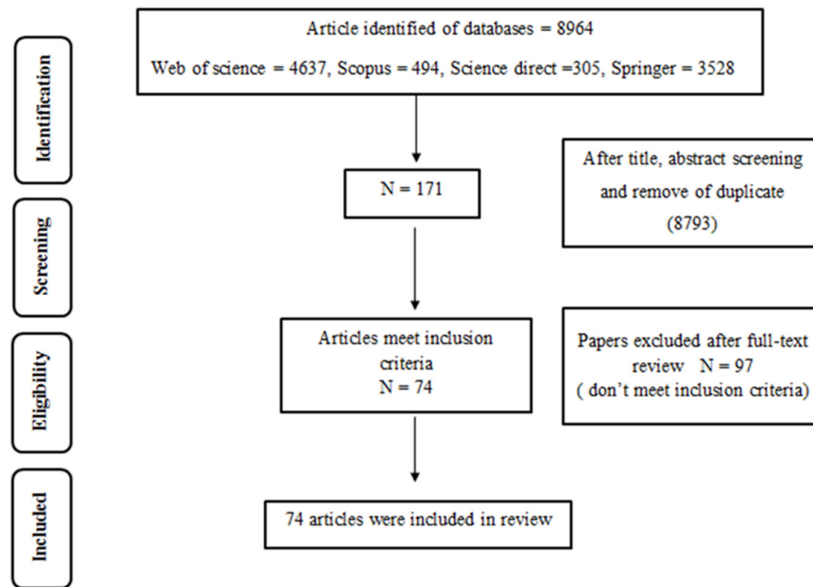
Identification

Article identified of databases = 8964

Web of science = 4637, Scopus = 494, Science direct =305, Springer = 3528

N = 171

After title, abstract screening and remove of duplicate (8793)

Screening

Eligibility

Articles meet inclusion criteria N = 74

Papers excluded after full-text review N = 97 ( don't meet inclusion criteria)

Included

74 articles were included in review